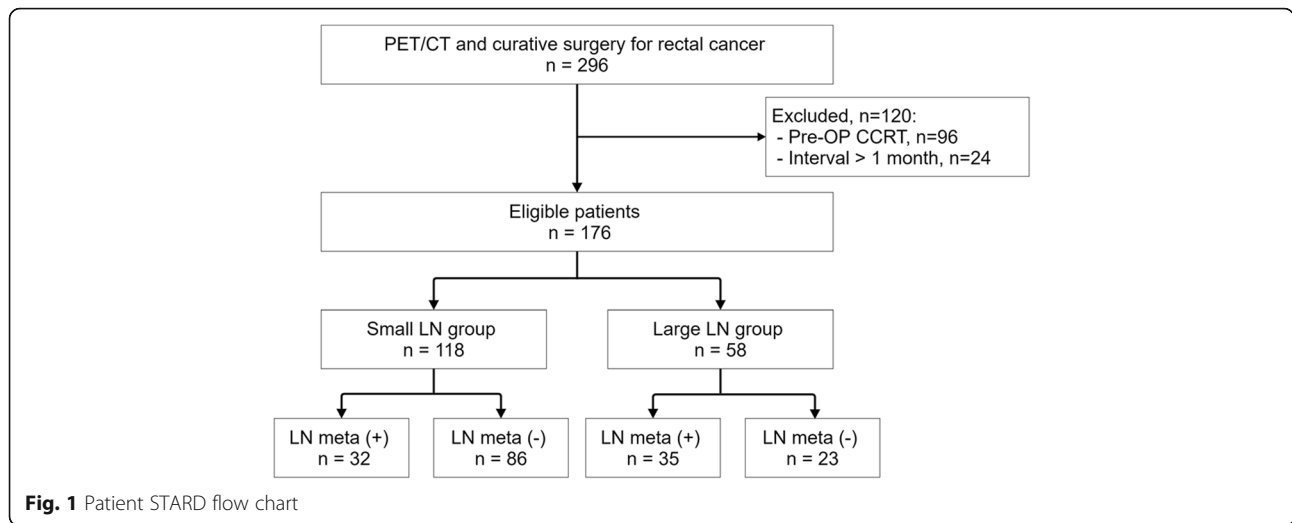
PET/CT and curative surgery for rectal cancer
n = 296

Excluded, n=120:
- Pre-OP CCRT, n=96
- Interval > 1 month, n=24

Eligible patients
n = 176

Small LN group
n = 118

Large LN group
n = 58

LN meta (+)
n = 32

LN meta (-)
n = 86

LN meta (+)
n = 35

LN meta (-)
n = 23

**Fig. 1** Patient STARD flow chart